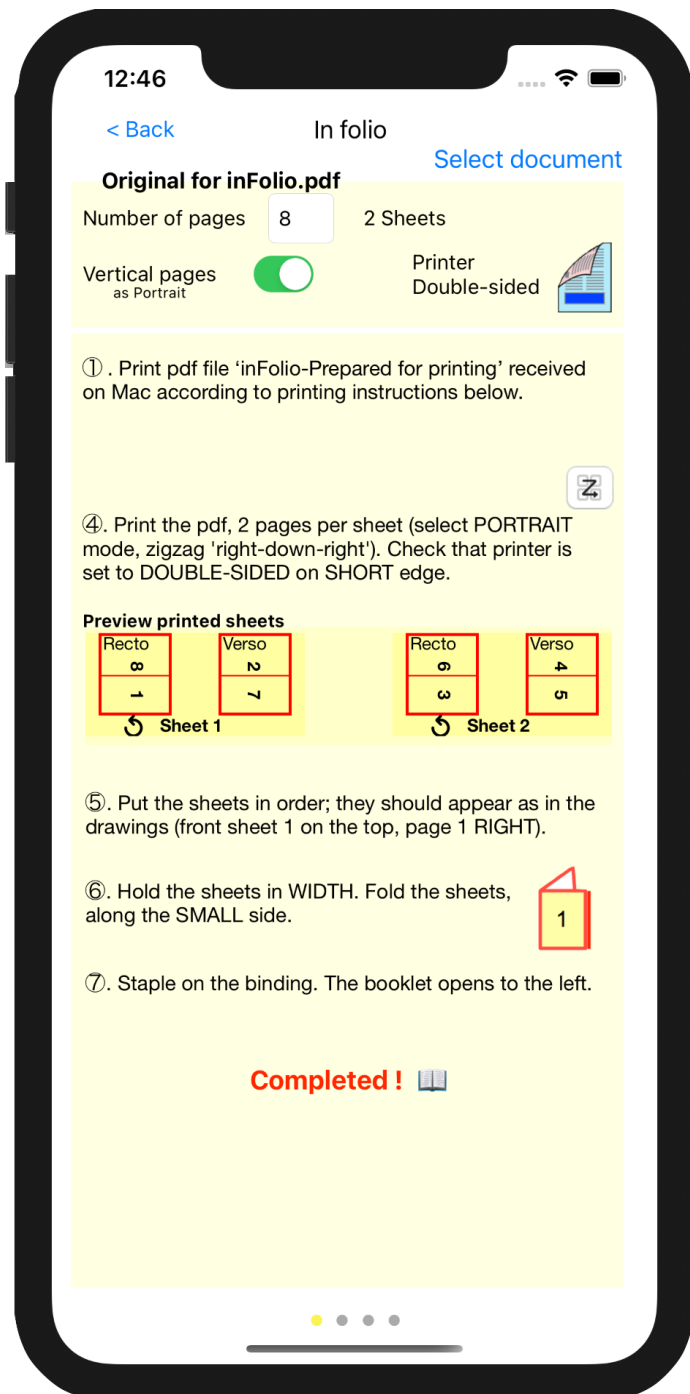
12:46

< Back

In folio

Select document

Original for inFolio.pdf

Number of pages 8 2 Sheets

Vertical pages
as Portrait

Printer
Double-sided

①. Print pdf file 'inFolio-Prepared for printing' received on Mac according to printing instructions below.

④. Print the pdf, 2 pages per sheet (select PORTRAIT mode, zigzag 'right-down-right'). Check that printer is set to DOUBLE-SIDED on SHORT edge.

Preview printed sheets

| Recto | Verso |
|---|---|
| 8 | 2 |
| 1 | 7 |

Sheet 1

| Recto | Verso |
|---|---|
| 6 | 4 |
| 3 | 5 |

Sheet 2

⑤. Put the sheets in order; they should appear as in the drawings (front sheet 1 on the top, page 1 RIGHT).

⑥. Hold the sheets in WIDTH. Fold the sheets, along the SMALL side.

1

⑦. Staple on the binding. The booklet opens to the left.

Completed !